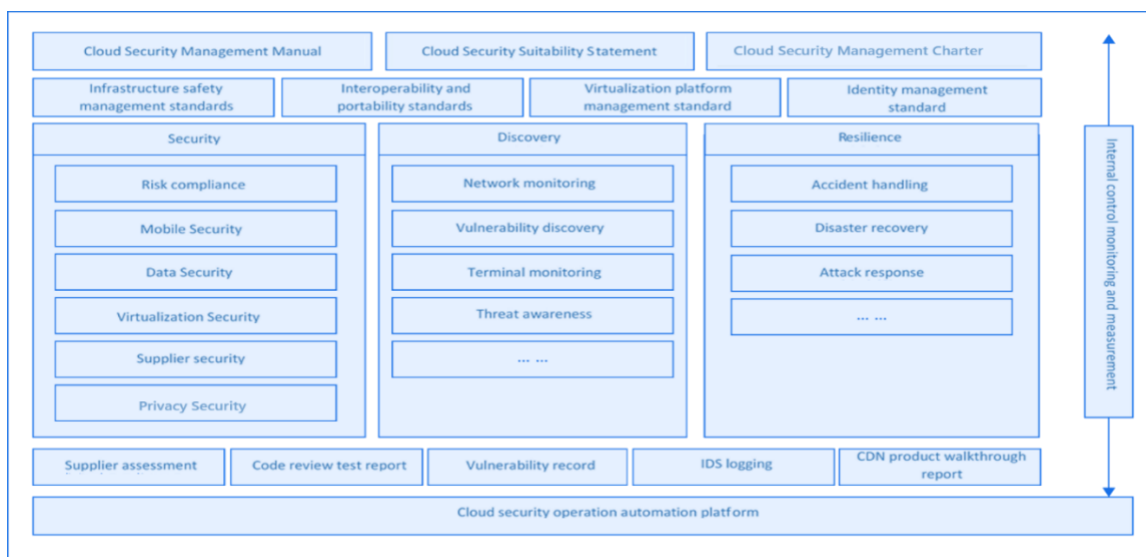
Cloud Security Management Manual

Cloud Security Suitability Statement

Cloud Security Management Charter

Infrastructure safety management standards

Interoperability and portability standards

Virtualization platform management standard

Identity management standard

Security

Risk compliance

Mobile Security

Data Security

Virtualization Security

Supplier security

Privacy Security

Discovery

Network monitoring

Vulnerability discovery

Terminal monitoring

Threat awareness

... ...

Resilience

Accident handling

Disaster recovery

Attack response

... ...

Internal control monitoring and measurement

Supplier assessment

Code review test report

Vulnerability record

IDS logging

CDN product walkthrough report

Cloud security operation automation platform